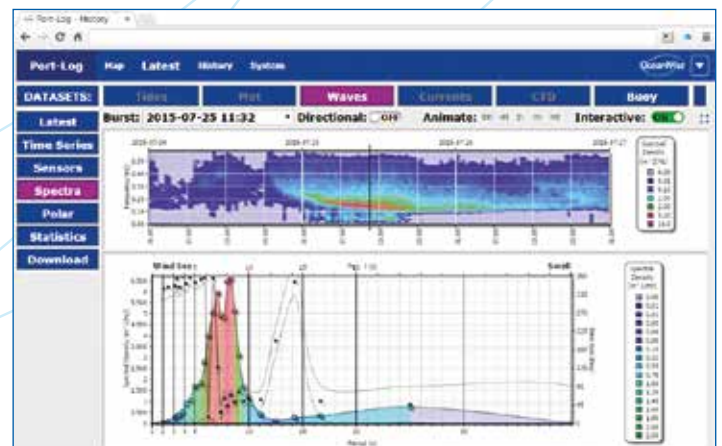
Port-Log - History

Port-Log Map Latest History System OceanWise

DATASETS: Tides Met Waves Currents CTD Buoy

Latest

Time Series

Sensors

Spectra

Polar

Statistics

Download

Burst: 2015-07-25 11:32 Directional: OFF Animate: Interactive: ON

2015-07-24 2015-07-25 2015-07-26 2015-07-27

Spectral Density

Wind Sea Swell

Spectral Density

Period (s)